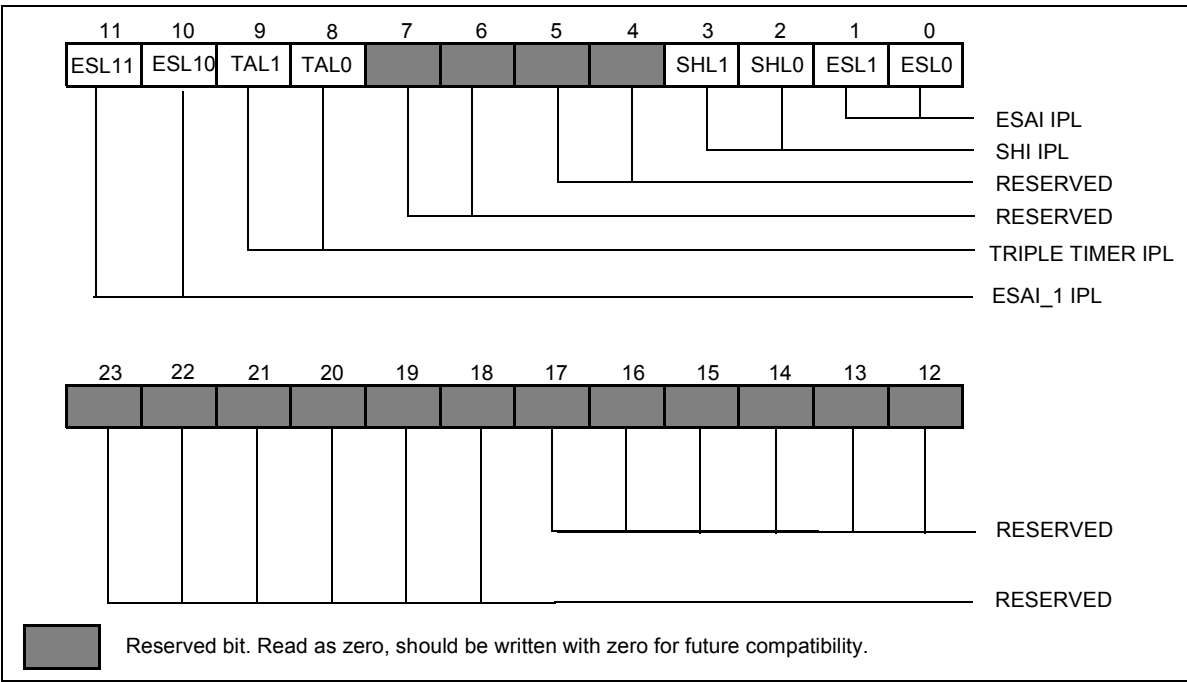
11 10 9 8 7 6 5 4 3 2 1 0

ESL11 ESL10 TAL1 TAL0 SHL1 SHL0 ESL1 ESL0

ESAI IPL
SHI IPL
RESERVED
RESERVED
TRIPLE TIMER IPL
ESAI_1 IPL

23 22 21 20 19 18 17 16 15 14 13 12

RESERVED
RESERVED

Reserved bit. Read as zero, should be written with zero for future compatibility.